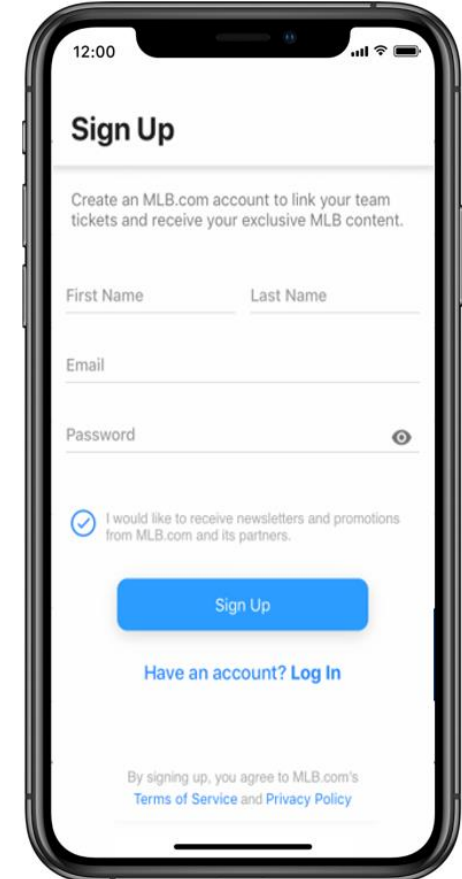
12:00

Sign Up

Create an MLB.com account to link your team tickets and receive your exclusive MLB content.

First Name

Last Name

Email

Password

I would like to receive newsletters and promotions from MLB.com and its partners.

Sign Up

Have an account? Log In

By signing up, you agree to MLB.com's Terms of Service and Privacy Policy